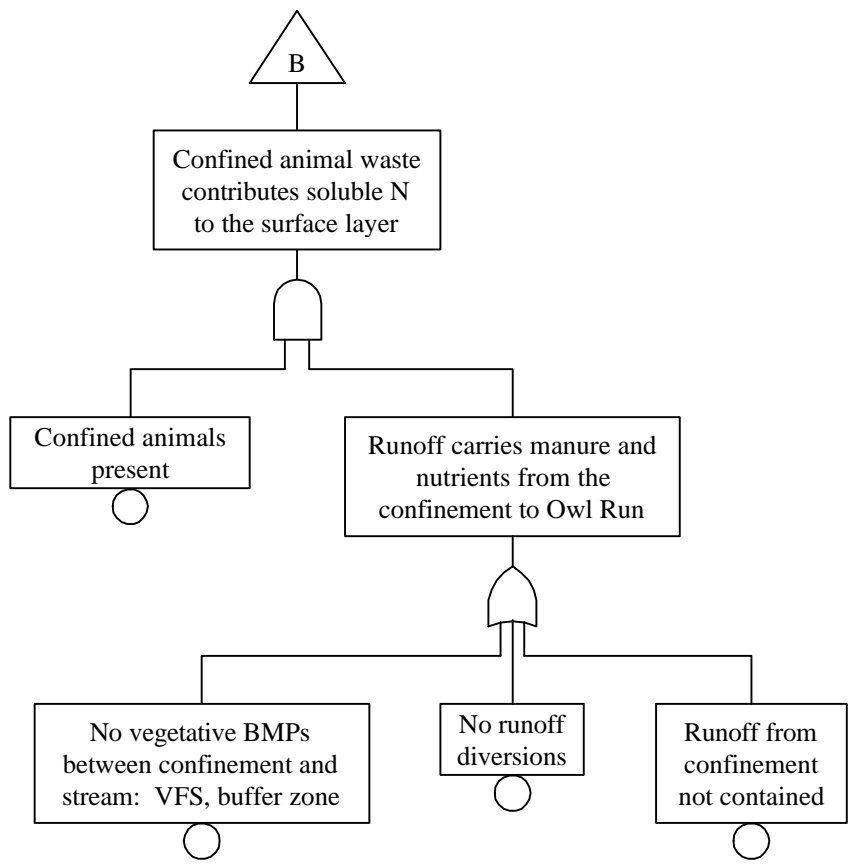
B

Confined animal waste contributes soluble N to the surface layer

Confined animals present

Runoff carries manure and nutrients from the confinement to Owl Run

No vegetative BMPs between confinement and stream: VFS, buffer zone

No runoff diversions

Runoff from confinement not contained